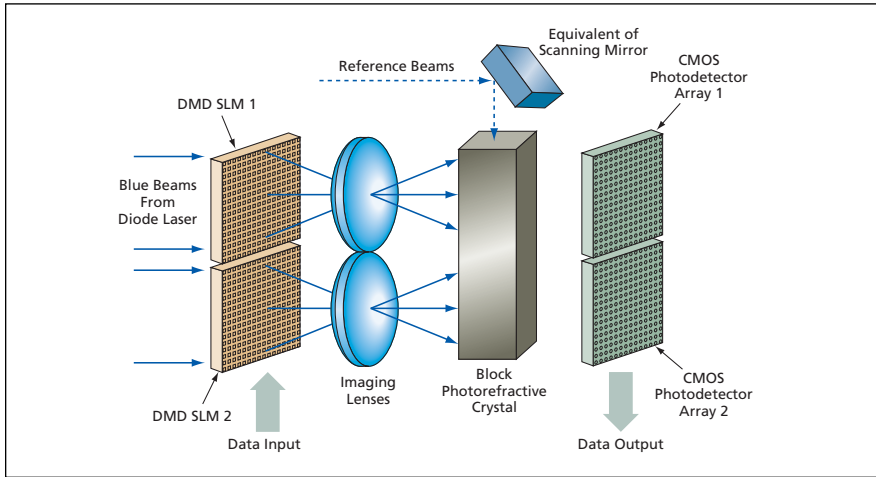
Reference Beams

Equivalent of Scanning Mirror

CMOS Photodetector Array 1

DMD SLM 1

Blue Beams From Diode Laser

DMD SLM 2

Data Input

Imaging Lenses

Block Photorefractive Crystal

CMOS Photodetector Array 2

Data Output